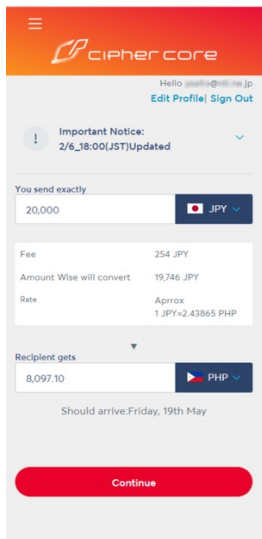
cipher core

Hello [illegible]@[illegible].jp
Edit Profile| Sign Out

Important Notice:
2/6_18:00(JST)Updated

You send exactly
20,000
JPY

Fee 254 JPY
Amount Wise will convert 19,746 JPY
Rate Aprrox
1 JPY=2.43865 PHP

Recipient gets
8,097.10
PHP

Should arrive:Friday, 19th May

Continue